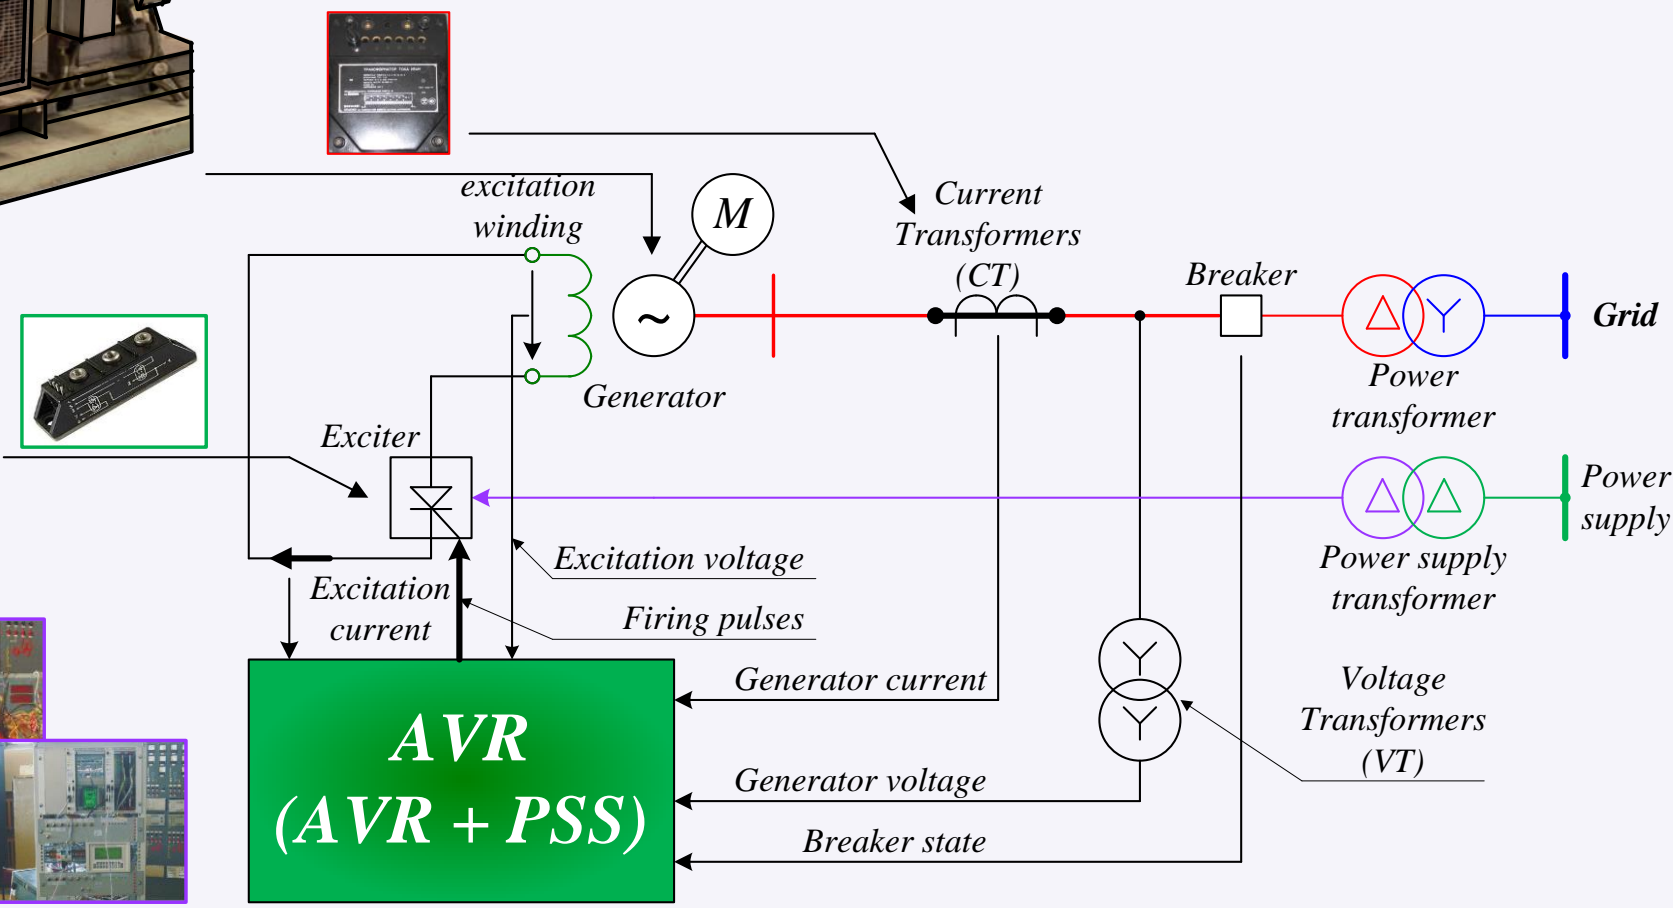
excitation winding

M

Current Transformers (CT)

Breaker

Grid

~

Generator

Power transformer

Exciter

Power supply

Power supply transformer

Excitation voltage

Excitation current

Firing pulses

Generator current

Voltage Transformers (VT)

AVR (AVR + PSS)

Generator voltage

Breaker state